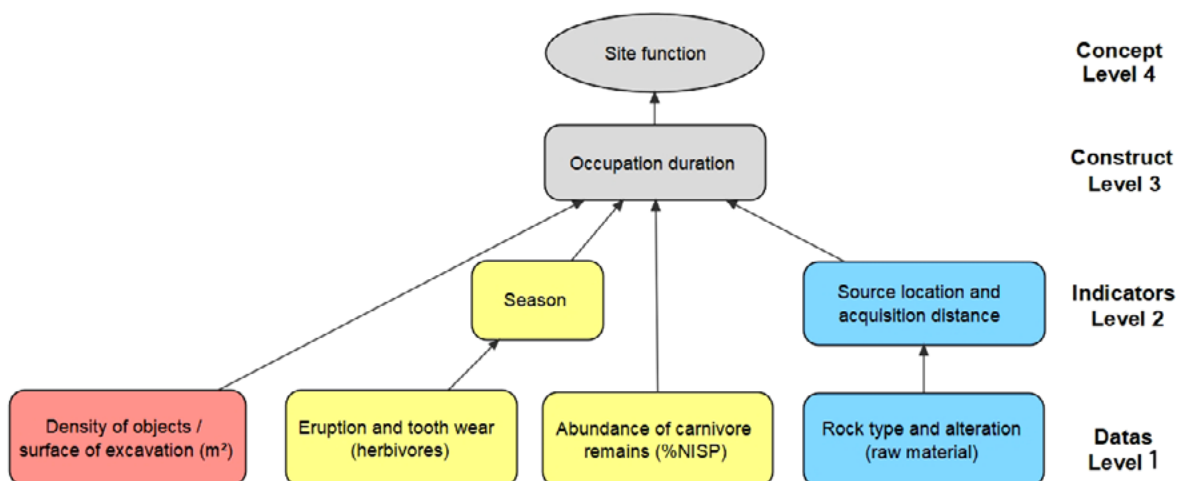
Site function

Concept
Level 4

Occupation duration

Construct
Level 3

Season

Source location and acquisition distance

Indicators
Level 2

Density of objects / surface of excavation (m²)

Eruption and tooth wear (herbivores)

Abundance of carnivore remains (%NISP)

Rock type and alteration (raw material)

Datas
Level 1